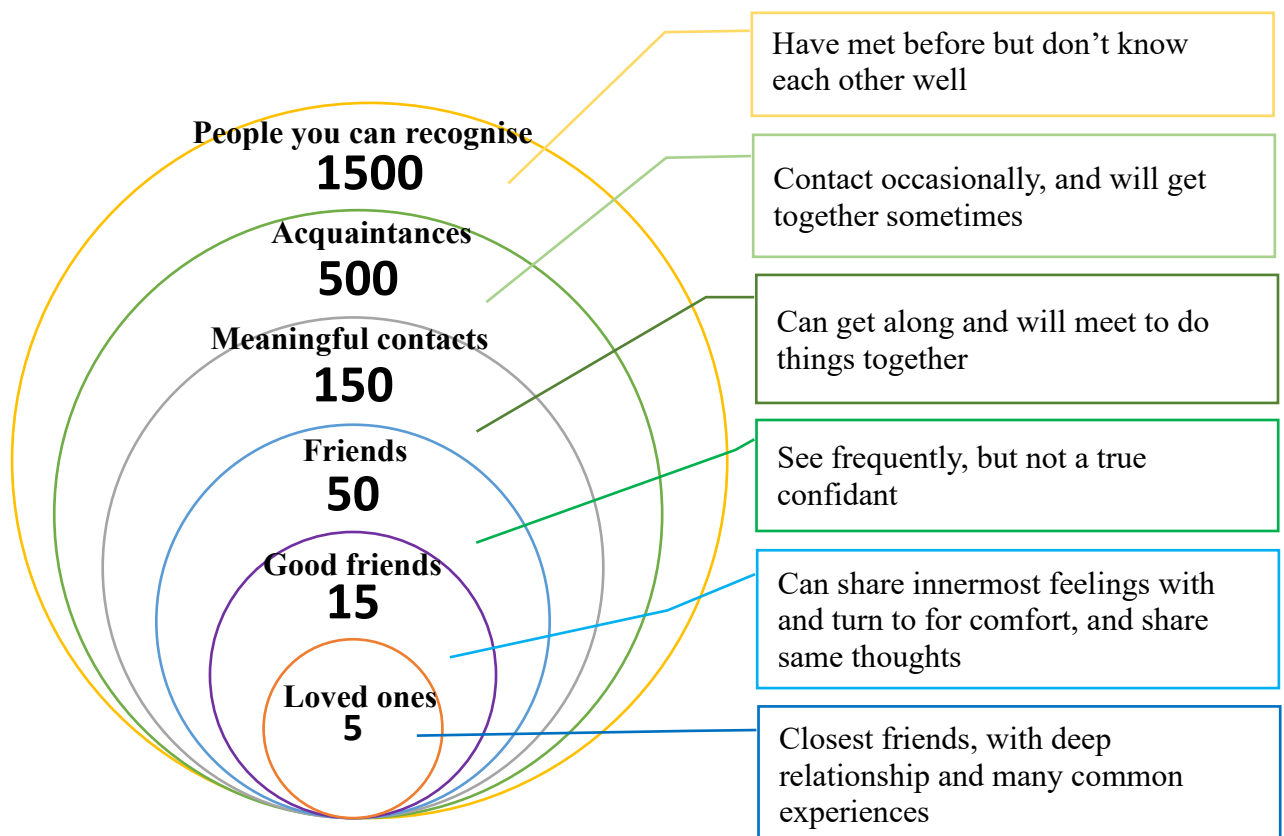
People you can recognise
1500

Acquaintances
500

Meaningful contacts
150

Friends
50

Good friends
15

Loved ones
5

Have met before but don't know each other well

Contact occasionally, and will get together sometimes

Can get along and will meet to do things together

See frequently, but not a true confidant

Can share innermost feelings with and turn to for comfort, and share same thoughts

Closest friends, with deep relationship and many common experiences